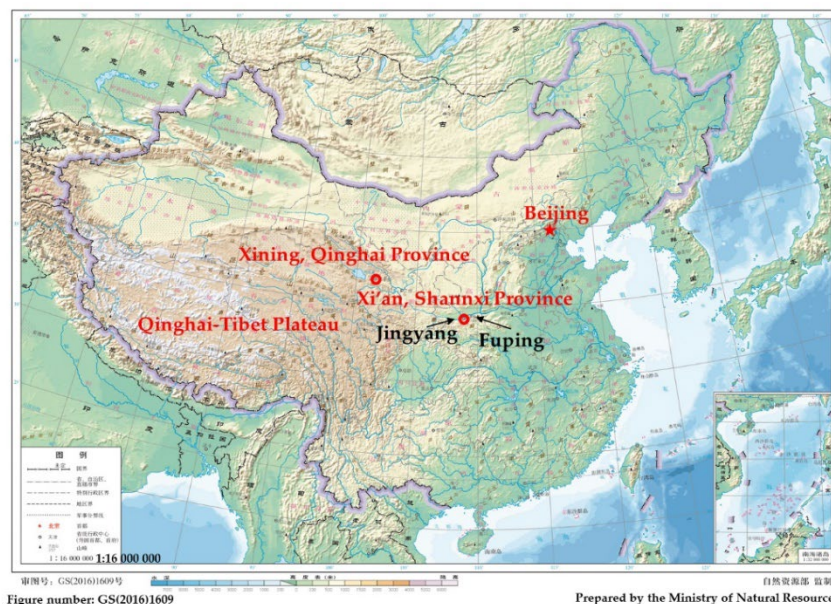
Beijing

Xining, Qinghai Province

Xi'an, Shannxi Province

Qinghai-Tibet Plateau

Jingyang

Fuping

图 例

1 : 16 000 000

1:16 000 000

审图号：GS(2016)1609号

Figure number: GS(2016)1609

自然资源部 监制

Prepared by the Ministry of Natural Resourc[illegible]